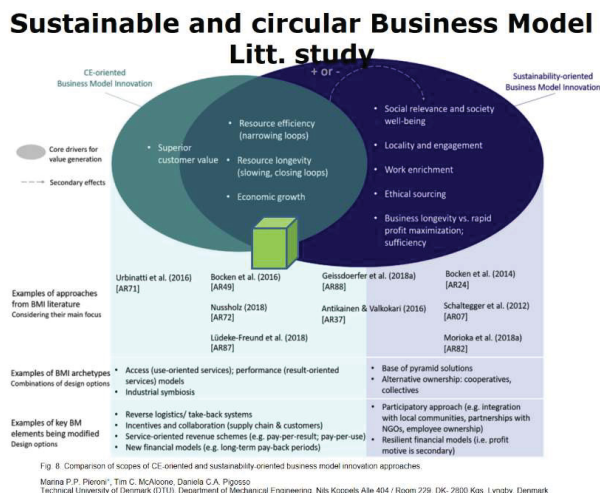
Sustainable and circular Business Model Litt. study

CE-oriented Business Model Innovation

+ or –

Sustainability-oriented Business Model Innovation

Core drivers for value generation

Secondary effects

• Superior customer value

• Resource efficiency (narrowing loops)

• Resource longevity (slowing, closing loops)

• Economic growth

• Social relevance and society well-being

• Locality and engagement

• Work enrichment

• Ethical sourcing

• Business longevity vs. rapid profit maximization; sufficiency

Examples of approaches from BMI literature
Considering their main focus

Urbinatti et al. (2016) [AR71]

Bocken et al. (2016) [AR49]

Nussholz (2018) [AR72]

Lüdeke-Freund et al. (2018) [AR87]

Geissdoerfer et al. (2018a) [AR88]

Antikainen & Valkokari (2016) [AR37]

Bocken et al. (2014) [AR24]

Schaltegger et al. (2012) [AR07]

Morioka et al. (2018a) [AR82]

Examples of BMI archetypes
Combinations of design options

• Access (use-oriented services); performance (result-oriented services) models
• Industrial symbiosis

• Base of pyramid solutions
• Alternative ownership: cooperatives, collectives

Examples of key BM elements being modified
Design options

• Reverse logistics/ take-back systems
• Incentives and collaboration (supply chain & customers)
• Service-oriented revenue schemes (e.g. pay-per-result; pay-per-use)
• New financial models (e.g. long-term pay-back periods)

• Participatory approach (e.g. integration with local communities, partnerships with NGOs, employee ownership)
• Resilient financial models (i.e. profit motive is secondary)

Fig. 8. Comparison of scopes of CE-oriented and sustainability-oriented business model innovation approaches.

Marina P.P. Pieroni*, Tim C. McAloone, Daniela C.A. Pigosso
Technical University of Denmark (DTU), Department of Mechanical Engineering, Nils Koppels Alle 404 / Room 229, DK- 2800 Kgs. Lyngby, Denmark